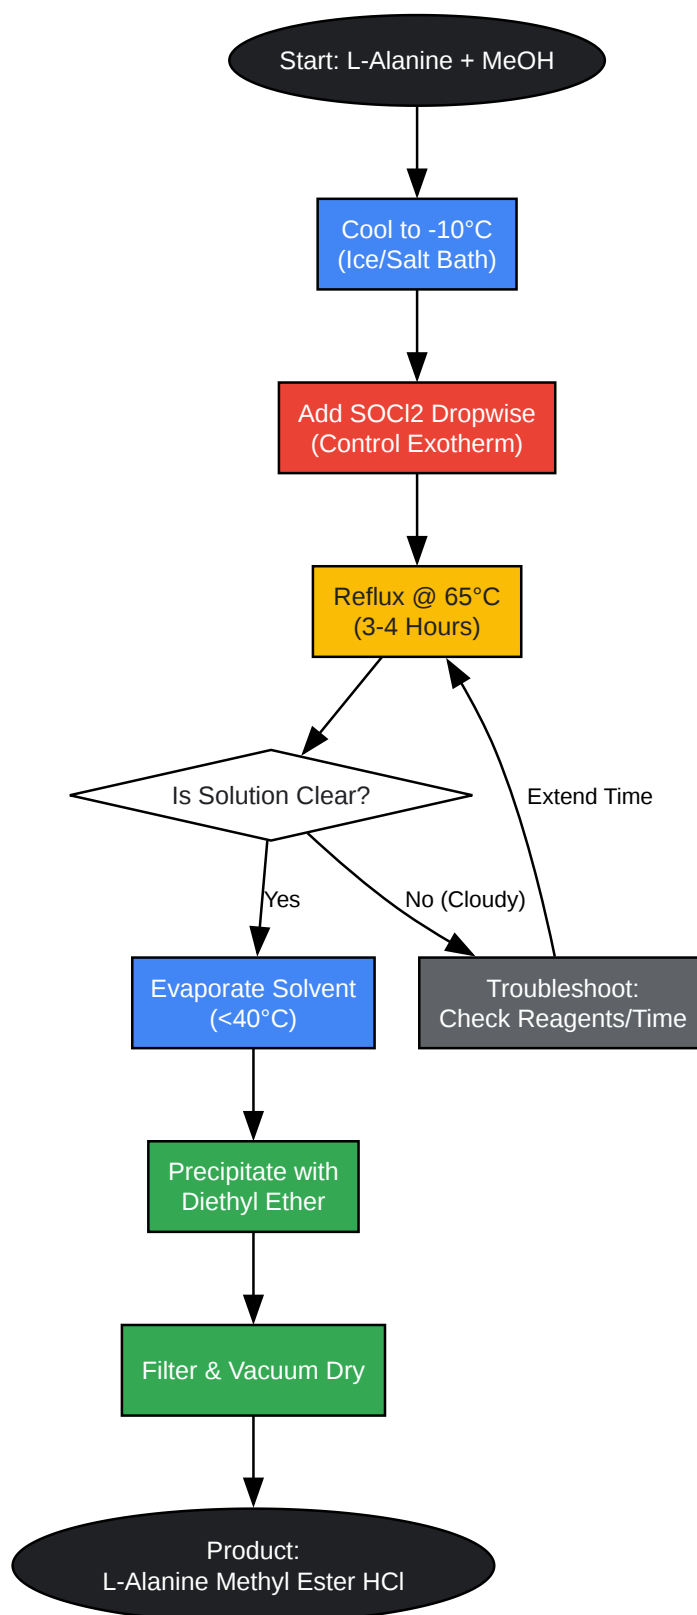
Start: L-Alanine + MeOH

Cool to -10°C
(Ice/Salt Bath)

Add SOCl2 Dropwise
(Control Exotherm)

Reflux @ 65°C
(3-4 Hours)

Is Solution Clear?

Extend Time

Yes

No (Cloudy)

Evaporate Solvent
(<40°C)

Troubleshoot:
Check Reagents/Time

Precipitate with
Diethyl Ether

Filter & Vacuum Dry

Product:
L-Alanine Methyl Ester HCl